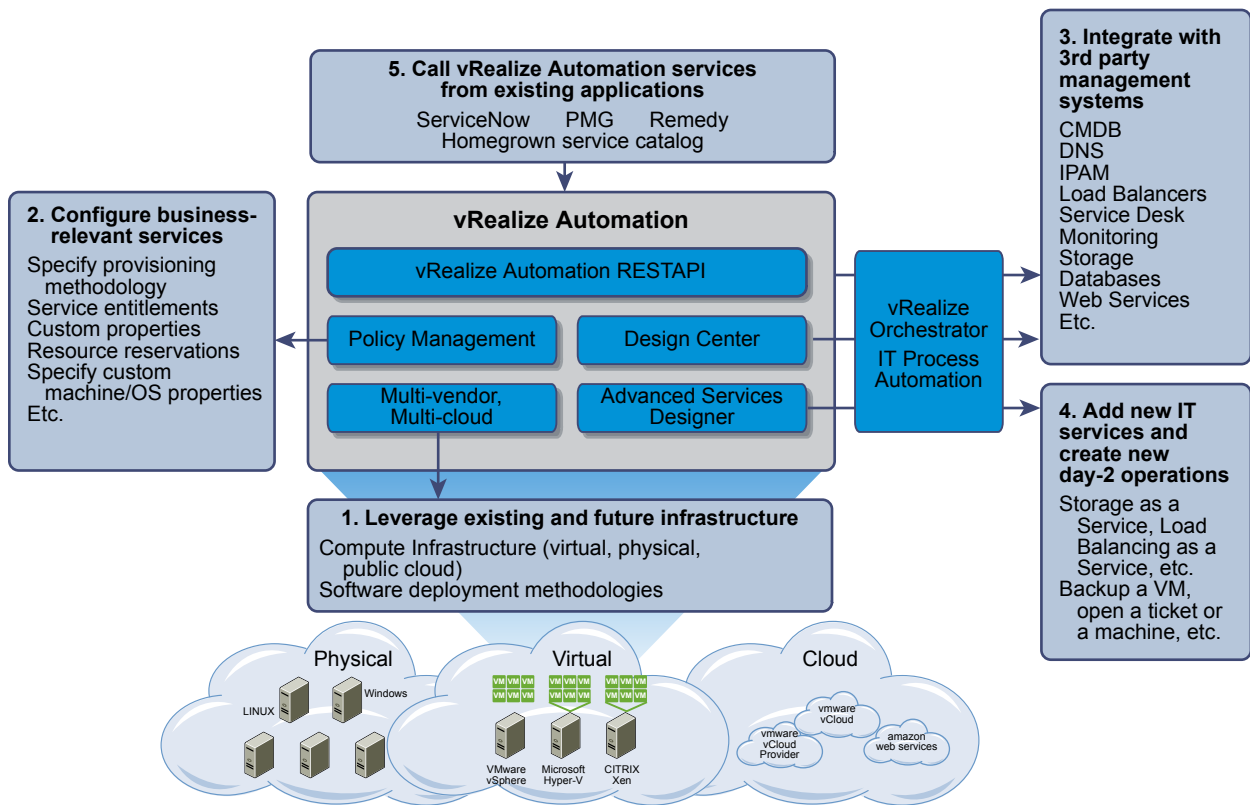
5. Call vRealize Automation services from existing applications
ServiceNow PMG Remedy
Homegrown service catalog

3. Integrate with 3rd party management systems
CMDB
DNS
IPAM
Load Balancers
Service Desk
Monitoring
Storage
Databases
Web Services
Etc.

2. Configure business-relevant services
Specify provisioning methodology
Service entitlements
Custom properties
Resource reservations
Specify custom machine/OS properties
Etc.

vRealize Automation
vRealize Automation RESTAPI
Policy Management
Design Center
Multi-vendor, Multi-cloud
Advanced Services Designer

vRealize Orchestrator
IT Process Automation

4. Add new IT services and create new day-2 operations
Storage as a Service, Load Balancing as a Service, etc.
Backup a VM, open a ticket or a machine, etc.

1. Leverage existing and future infrastructure
Compute Infrastructure (virtual, physical, public cloud)
Software deployment methodologies

Physical
LINUX
Windows

Virtual
VM VM VM
VM VM VM
VM VM VM
VM VM VM
VM VM VM
VM VM VM
VMware vSphere
Microsoft Hyper-V
CITRIX Xen

Cloud
vmware vCloud
vmware vCloud Provider
amazon web services